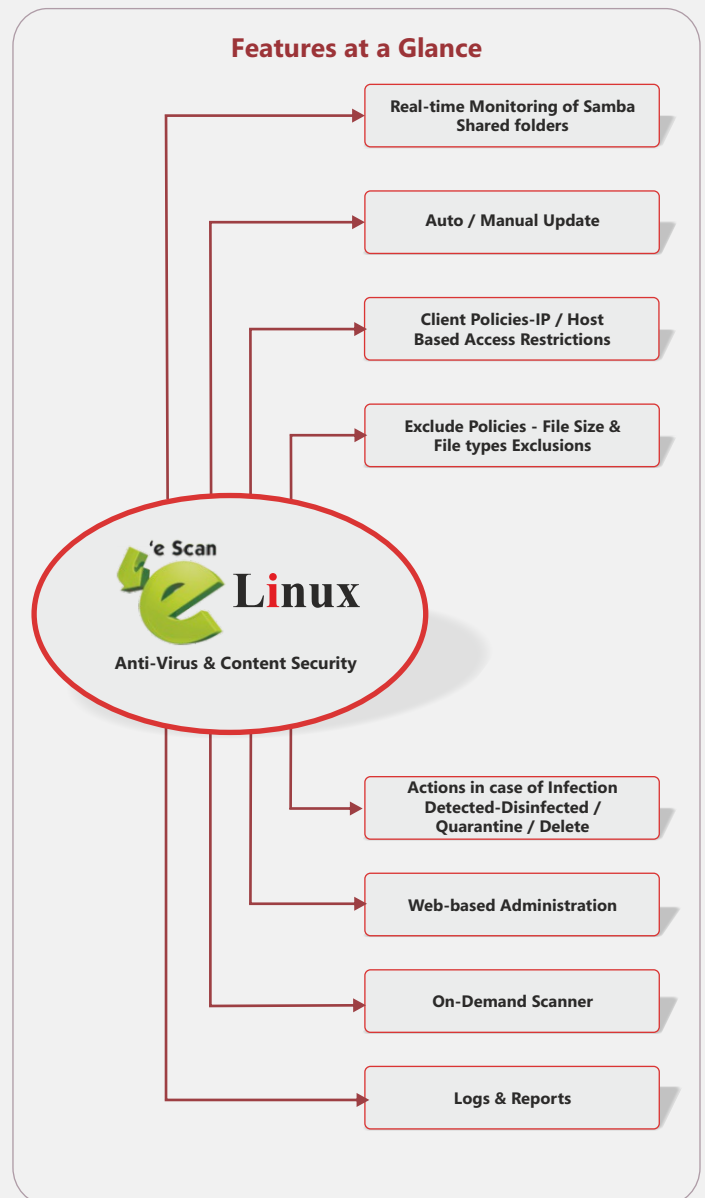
Features at a Glance

Real-time Monitoring of Samba Shared folders

Auto / Manual Update

Client Policies-IP / Host Based Access Restrictions

Exclude Policies - File Size & File types Exclusions

'e Scan

Linux

Anti-Virus & Content Security

Actions in case of Infection Detected-Disinfected / Quarantine / Delete

Web-based Administration

On-Demand Scanner

Logs & Reports